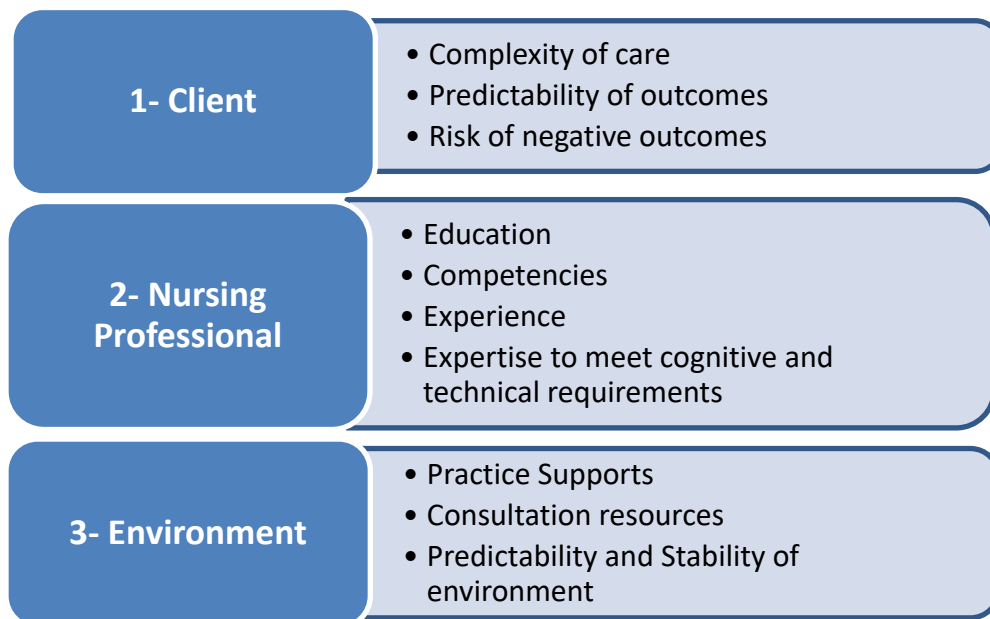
1- Client

• Complexity of care
• Predictability of outcomes
• Risk of negative outcomes

2- Nursing Professional

• Education
• Competencies
• Experience
• Expertise to meet cognitive and technical requirements

3- Environment

• Practice Supports
• Consultation resources
• Predictability and Stability of environment